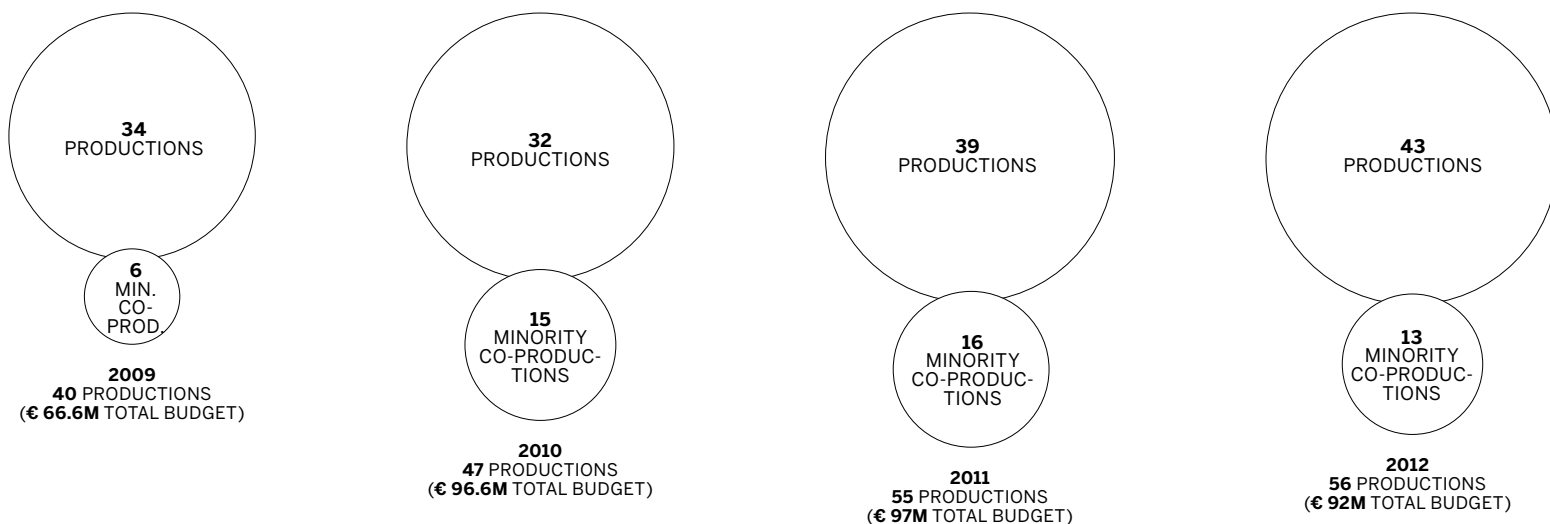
34
PRODUCTIONS

6
MIN.
CO-
PROD.

2009
40 PRODUCTIONS
(€ 66.6M TOTAL BUDGET)

32
PRODUCTIONS

15
MINORITY
CO-PRODUCTIONS

2010
47 PRODUCTIONS
(€ 96.6M TOTAL BUDGET)

39
PRODUCTIONS

16
MINORITY
CO-PRODUCTIONS

2011
55 PRODUCTIONS
(€ 97M TOTAL BUDGET)

43
PRODUCTIONS

13
MINORITY
CO-PRODUCTIONS

2012
56 PRODUCTIONS
(€ 92M TOTAL BUDGET)